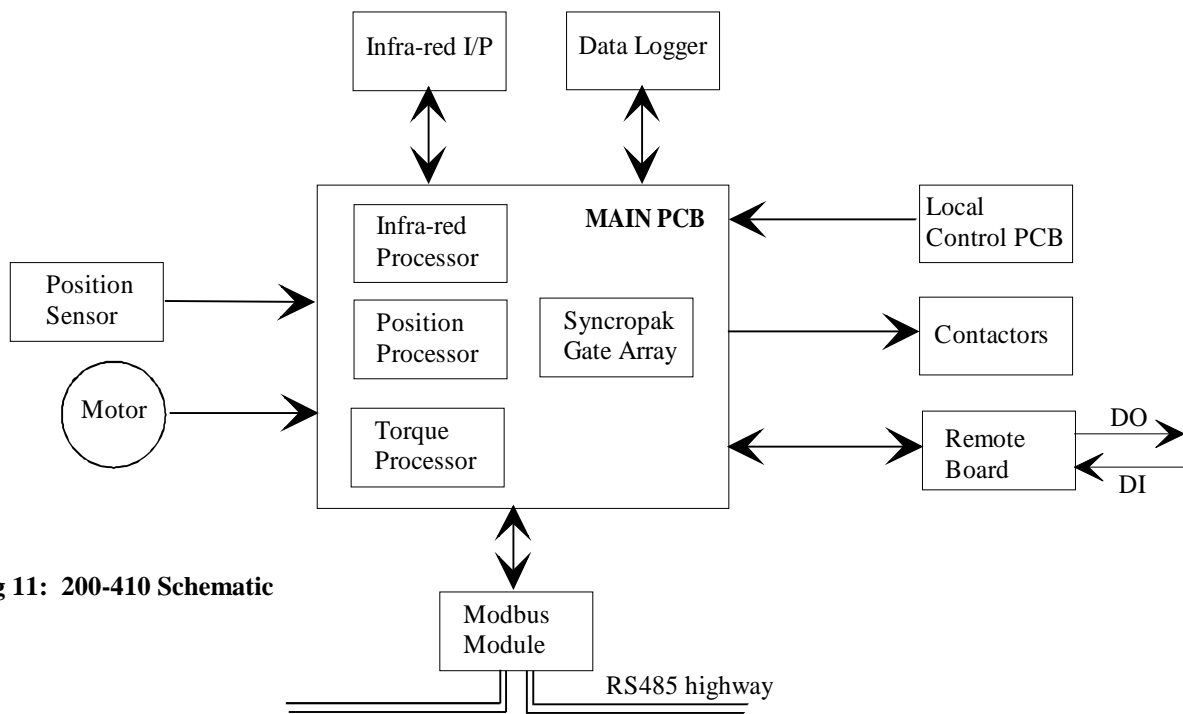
Infra-red I/P

Data Logger

MAIN PCB

Infra-red Processor

Local Control PCB

Position Sensor

Position Processor

Syncropak Gate Array

Contactors

Motor

Torque Processor

Remote Board

DO

DI

g 11: 200-410 Schematic

Modbus Module

RS485 highway